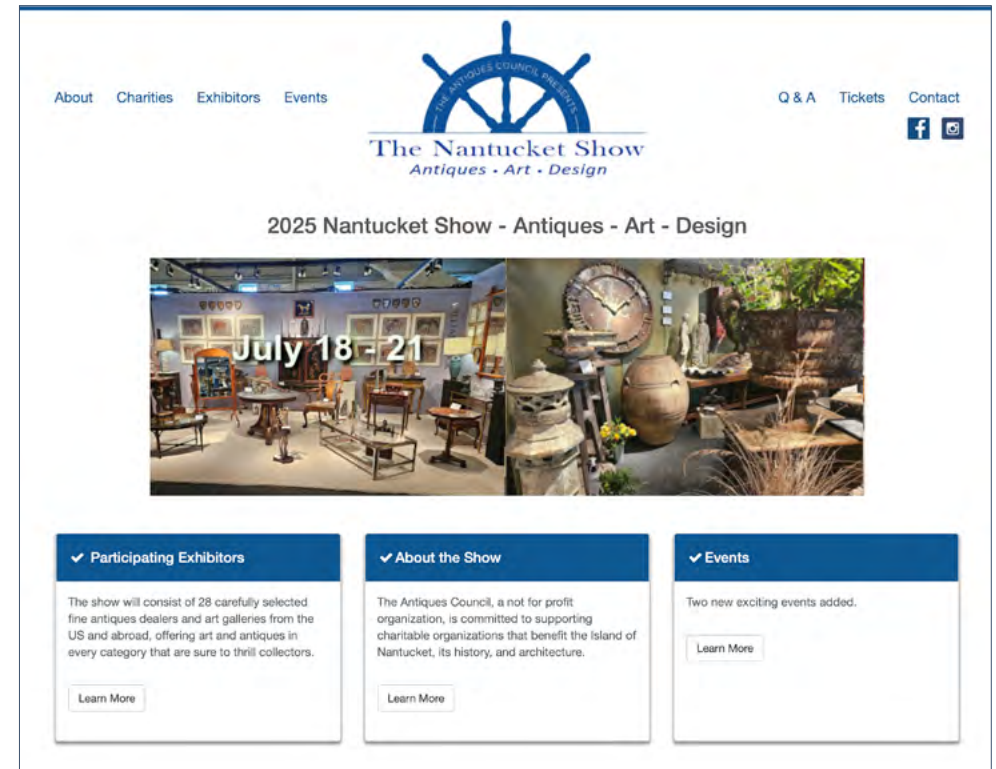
About Charities Exhibitors Events

THE ANTIQUES COUNCIL PRESENTS
The Nantucket Show
Antiques • Art • Design

Q & A Tickets Contact

2025 Nantucket Show - Antiques - Art - Design

July 18 - 21

✔ Participating Exhibitors

The show will consist of 28 carefully selected fine antiques dealers and art galleries from the US and abroad, offering art and antiques in every category that are sure to thrill collectors.

Learn More

✔ About the Show

The Antiques Council, a not for profit organization, is committed to supporting charitable organizations that benefit the Island of Nantucket, its history, and architecture.

Learn More

✔ Events

Two new exciting events added.

Learn More